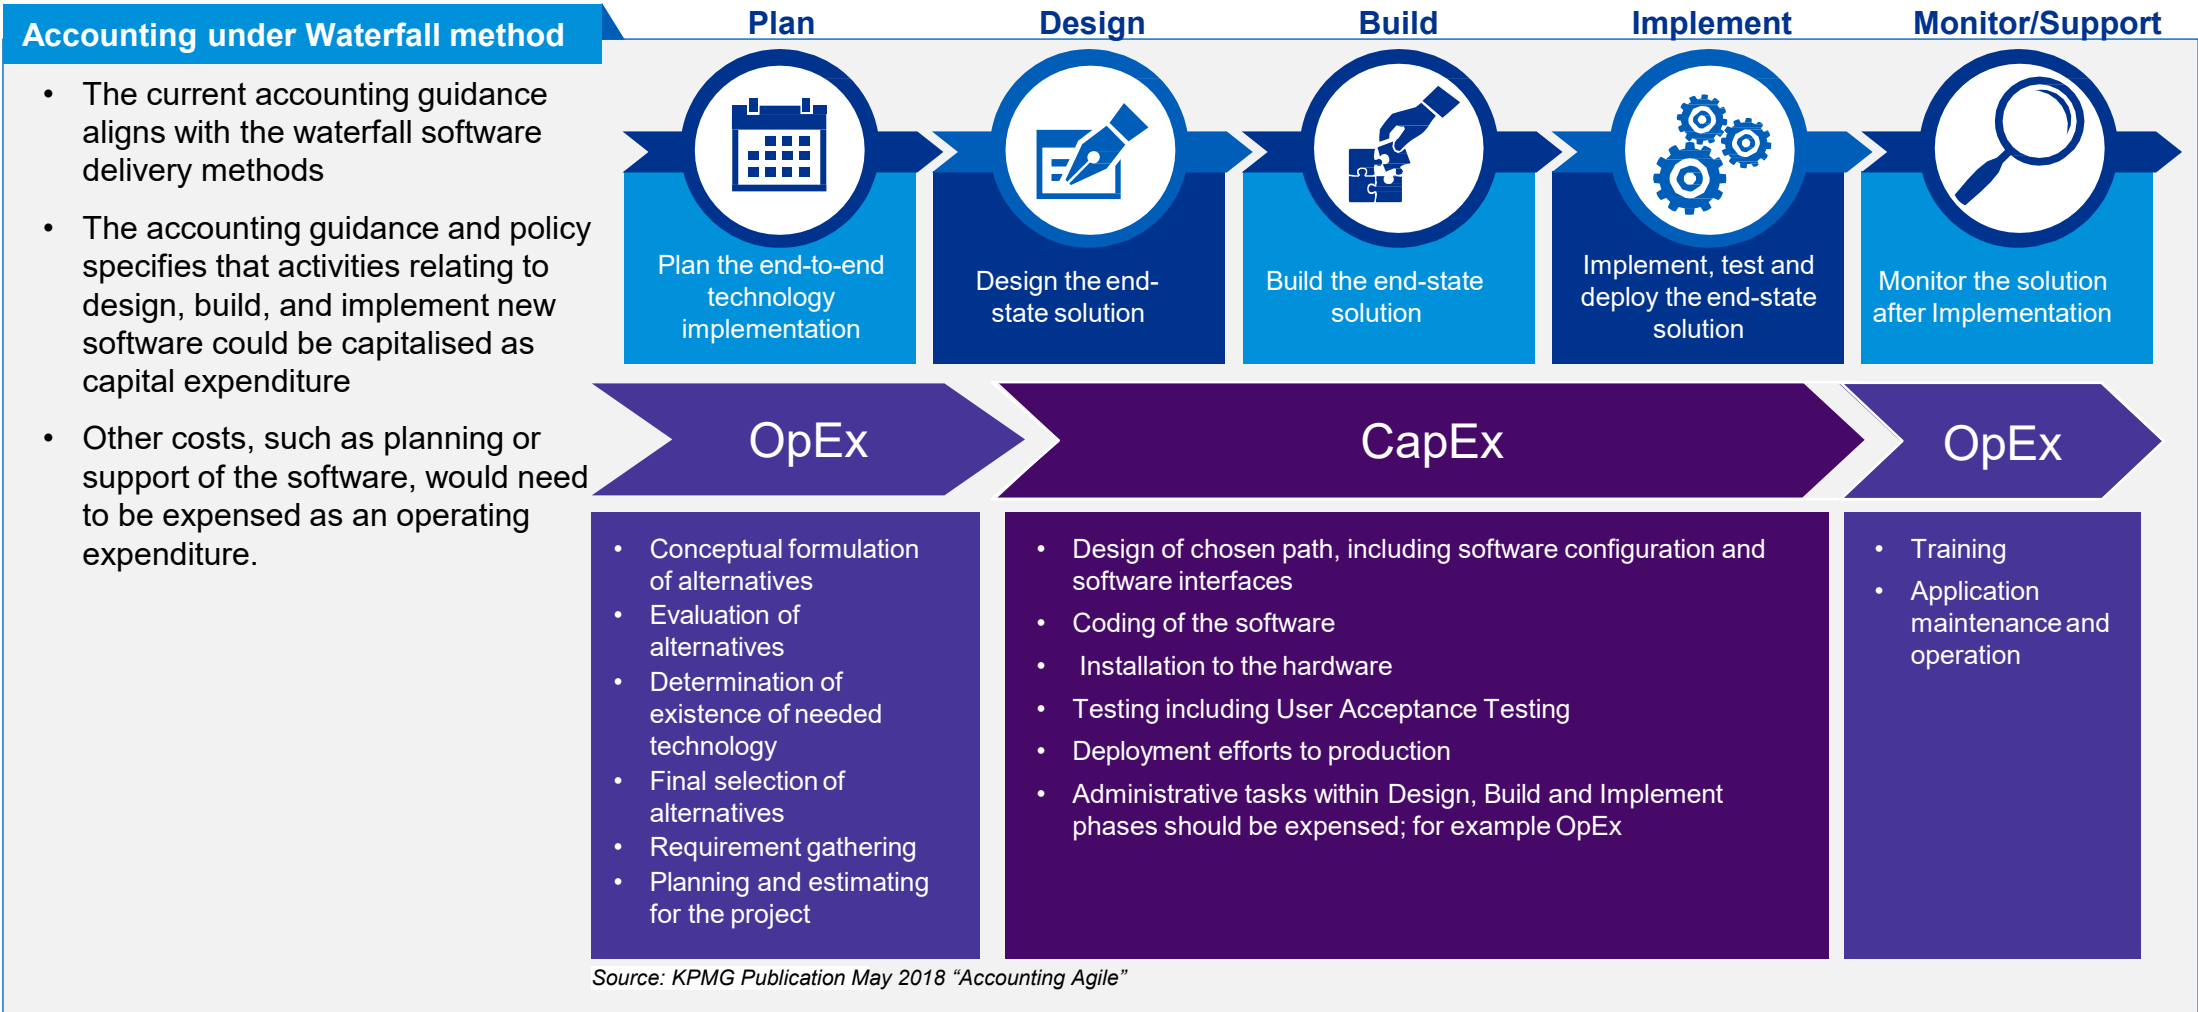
Accounting under Waterfall method

- The current accounting guidance aligns with the waterfall software delivery methods
- The accounting guidance and policy specifies that activities relating to design, build, and implement new software could be capitalised as capital expenditure
- Other costs, such as planning or support of the software, would need to be expensed as an operating expenditure.

Plan

Plan the end-to-end technology implementation

Design

Design the end-state solution

Build

Build the end-state solution

Implement

Implement, test and deploy the end-state solution

Monitor/Support

Monitor the solution after Implementation

OpEx

CapEx

OpEx

- Conceptual formulation of alternatives
- Evaluation of alternatives
- Determination of existence of needed technology
- Final selection of alternatives
- Requirement gathering
- Planning and estimating for the project

- Design of chosen path, including software configuration and software interfaces
- Coding of the software
- Installation to the hardware
- Testing including User Acceptance Testing
- Deployment efforts to production
- Administrative tasks within Design, Build and Implement phases should be expensed; for example OpEx

- Training
- Application maintenance and operation

Source: KPMG Publication May 2018 “Accounting Agile”